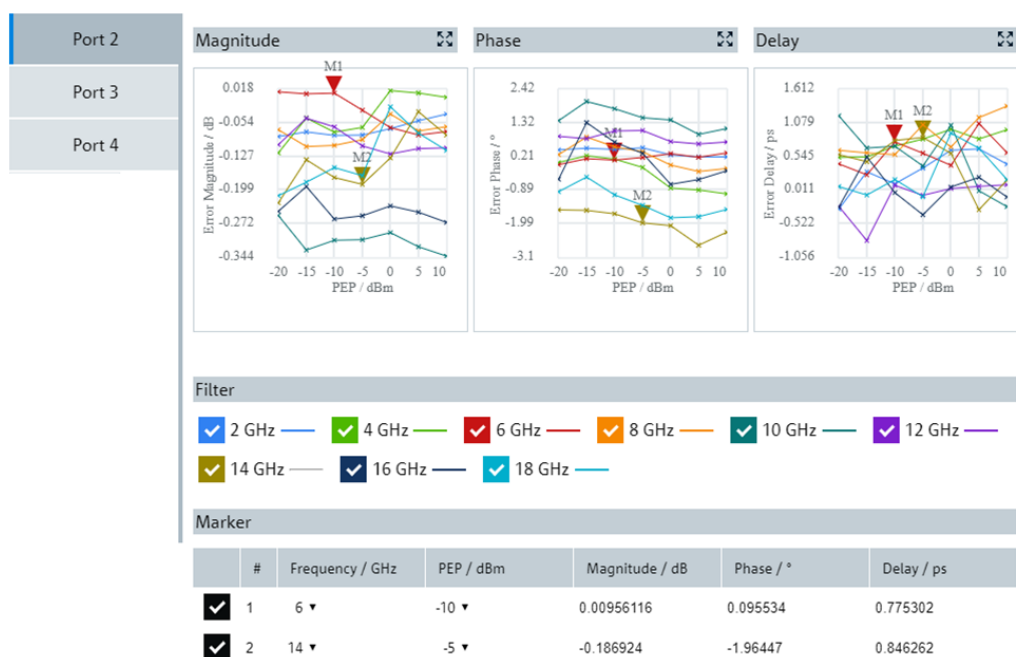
Port 2

Port 3

Port 4

Magnitude

M1

0.018
-0.054
-0.127
-0.199
-0.272
-0.344

Error Magnitude / dB

M2

-20 -15 -10 -5 0 5 10
PEP / dBm

Phase

2.42
1.32
0.21
-0.89
-1.99
-3.1

Error Phase / °

M1

M2

-20 -15 -10 -5 0 5 10
PEP / dBm

Delay

1.612
1.079
0.545
0.011
-0.522
-1.056

Error Delay / ps

M1 M2

-20 -15 -10 -5 0 5 10
PEP / dBm

Filter

2 GHz
4 GHz
6 GHz
8 GHz
10 GHz
12 GHz
14 GHz
16 GHz
18 GHz

Marker

| | # | Frequency / GHz | PEP / dBm | Magnitude / dB | Phase / ° | Delay / ps |
|---|---|---|---|---|---|---|
| ✓ | 1 | 6 ▾ | -10 ▾ | 0.00956116 | 0.095534 | 0.775302 |
| ✓ | 2 | 14 ▾ | -5 ▾ | -0.186924 | -1.96447 | 0.846262 |